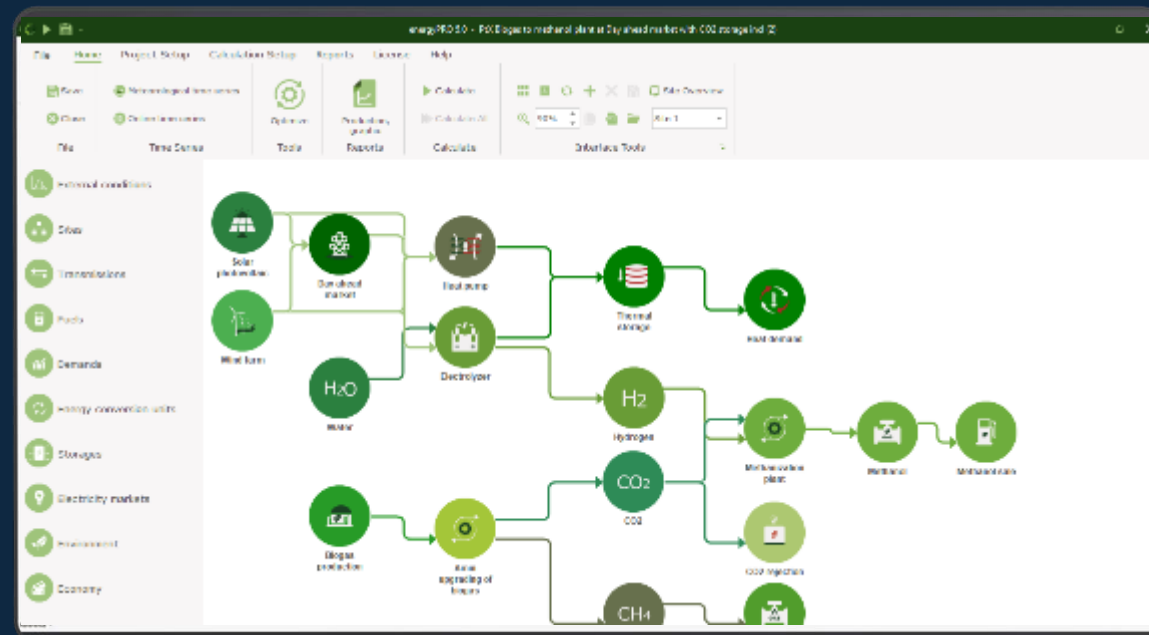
energyPRO 5.0 - PtX Biogas to methanol plant at Day ahead market with CO2 storage.ind [2]

File Home Project Setup Calculation Setup Reports License Help

Save Meteorological time series
Close Online time series
File Time Series

Optimizer
Tools

Production graphic
Reports

Calculate
Calculate All
Calculate

File Overview
90%
Interface Tools

External conditions
Sites
Transmissions
Fuels
Demands
Energy conversion units
Storages
Electricity markets
Environment
Economy

Solar photovoltaic
Wind farm
Day ahead market
Heat pump
Electrolyzer
Thermal storage
Heat demand
H2O
Water
H2
Hydrogen
Methanol plant
Methanol
Methanol sale
Biogas production
Amine upgrading of biogas
CO2
CO2
CO2 injection
CH4